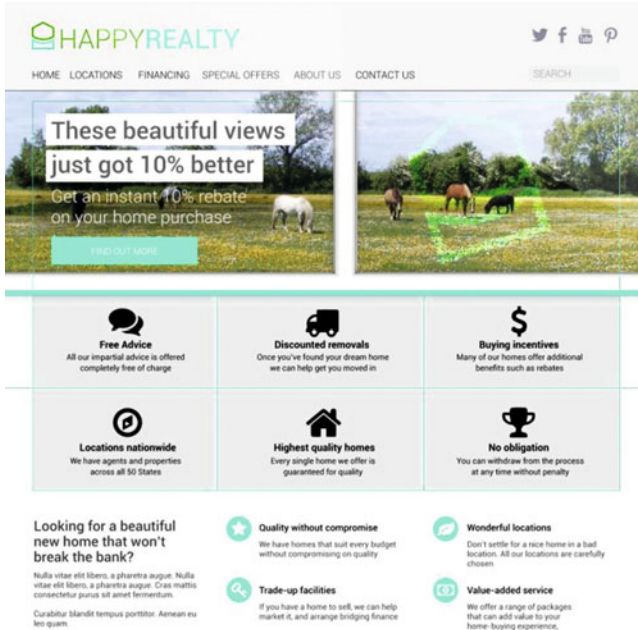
HAPPYREALTY

HOME LOCATIONS FINANCING SPECIAL OFFERS ABOUT US CONTACT US SEARCH

These beautiful views just got 10% better

Get an instant 10% rebate on your home purchase

FIND OUT MORE

Free Advice
All our impartial advice is offered completely free of charge

Discounted removals
Once you've found your dream home we can help get you moved in

Buying incentives
Many of our homes offer additional benefits such as rebates

Locations nationwide
We have agents and properties across all 50 States

Highest quality homes
Every single home we offer is guaranteed for quality

No obligation
You can withdraw from the process at any time without penalty

Looking for a beautiful new home that won't break the bank?

Nulla vitae elit libero, a pharetra augue. Nulla vitae elit libero, a pharetra augue. Cras mattis consectetur purus sit amet fermentum.

Curabitur blandit tempus porttitor. Aenean eu leo quam.

Quality without compromise
We have homes that suit every budget without compromising on quality

Trade-up facilities
If you have a home to sell, we can help market it, and arrange bridging finance

Wonderful locations
Don't settle for a nice home in a bad location. All our locations are carefully chosen

Value-added service
We offer a range of packages that can add value to your home-buying experience.